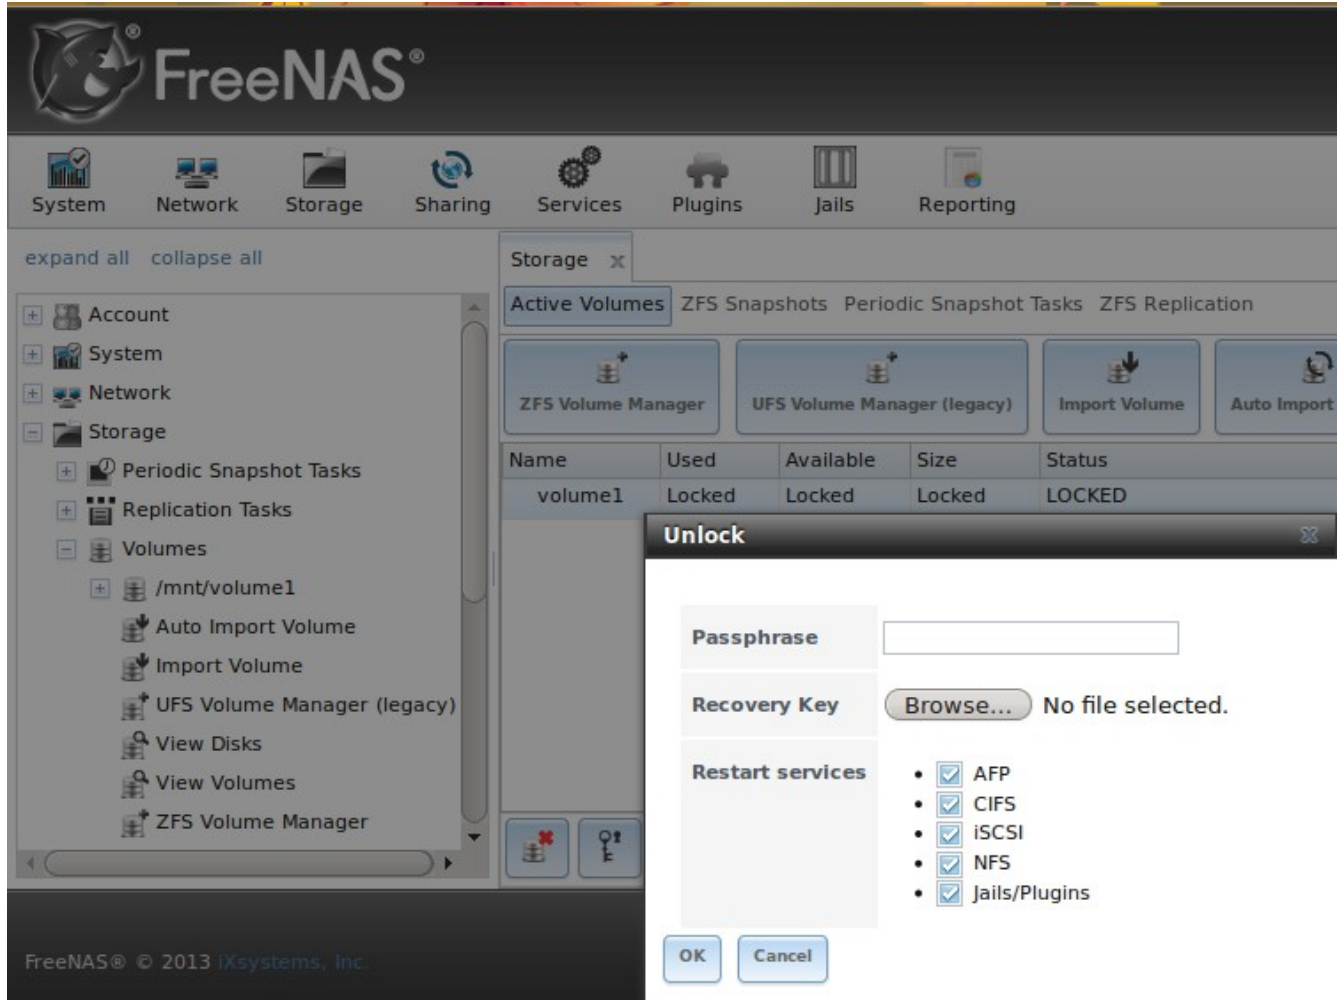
FreeNAS®

System Network Storage Sharing Services Plugins Jails Reporting

expand all collapse all

Account
System
Network
Storage
Periodic Snapshot Tasks
Replication Tasks
Volumes
/mnt/volume1
Auto Import Volume
Import Volume
UFS Volume Manager (legacy)
View Disks
View Volumes
ZFS Volume Manager

Storage

Active Volumes ZFS Snapshots Periodic Snapshot Tasks ZFS Replication

ZFS Volume Manager UFS Volume Manager (legacy) Import Volume Auto Import

| Name | Used | Available | Size | Status |
|---|---|---|---|---|
| volume1 | Locked | Locked | Locked | LOCKED |

Unlock

Passphrase

Recovery Key Browse... No file selected.

Restart services
- AFP
- CIFS
- iSCSI
- NFS
- Jails/Plugins

OK Cancel

FreeNAS® © 2013 iXsystems, Inc.